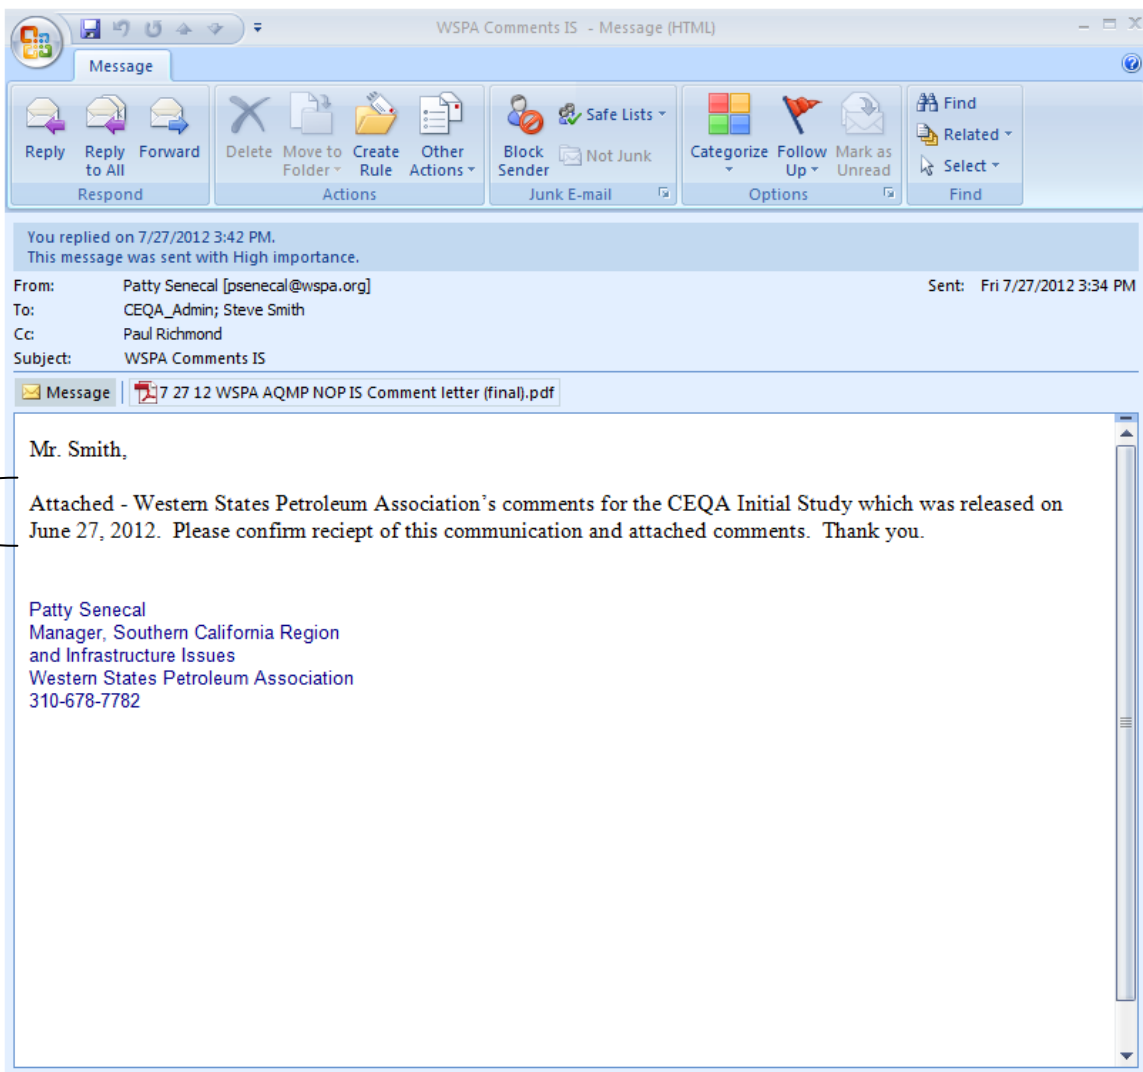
WSPA Comments IS - Message (HTML)

Message

Reply
Reply to All
Forward
Respond

Delete
Move to Folder
Create Rule
Other Actions
Actions

Block Sender
Safe Lists
Not Junk
Junk E-mail

Categorize
Follow Up
Mark as Unread
Options

Find
Related
Select
Find

You replied on 7/27/2012 3:42 PM.
This message was sent with High importance.

From: Patty Senecal [psenecal@wspa.org]
Sent: Fri 7/27/2012 3:34 PM
To: CEQA_Admin; Steve Smith
Cc: Paul Richmond
Subject: WSPA Comments IS

Message
7 27 12 WSPA AQMP NOP IS Comment letter (final).pdf

Mr. Smith,

Attached - Western States Petroleum Association's comments for the CEQA Initial Study which was released on June 27, 2012. Please confirm reciept of this communication and attached comments. Thank you.

Patty Senecal
Manager, Southern California Region
and Infrastructure Issues
Western States Petroleum Association
310-678-7782